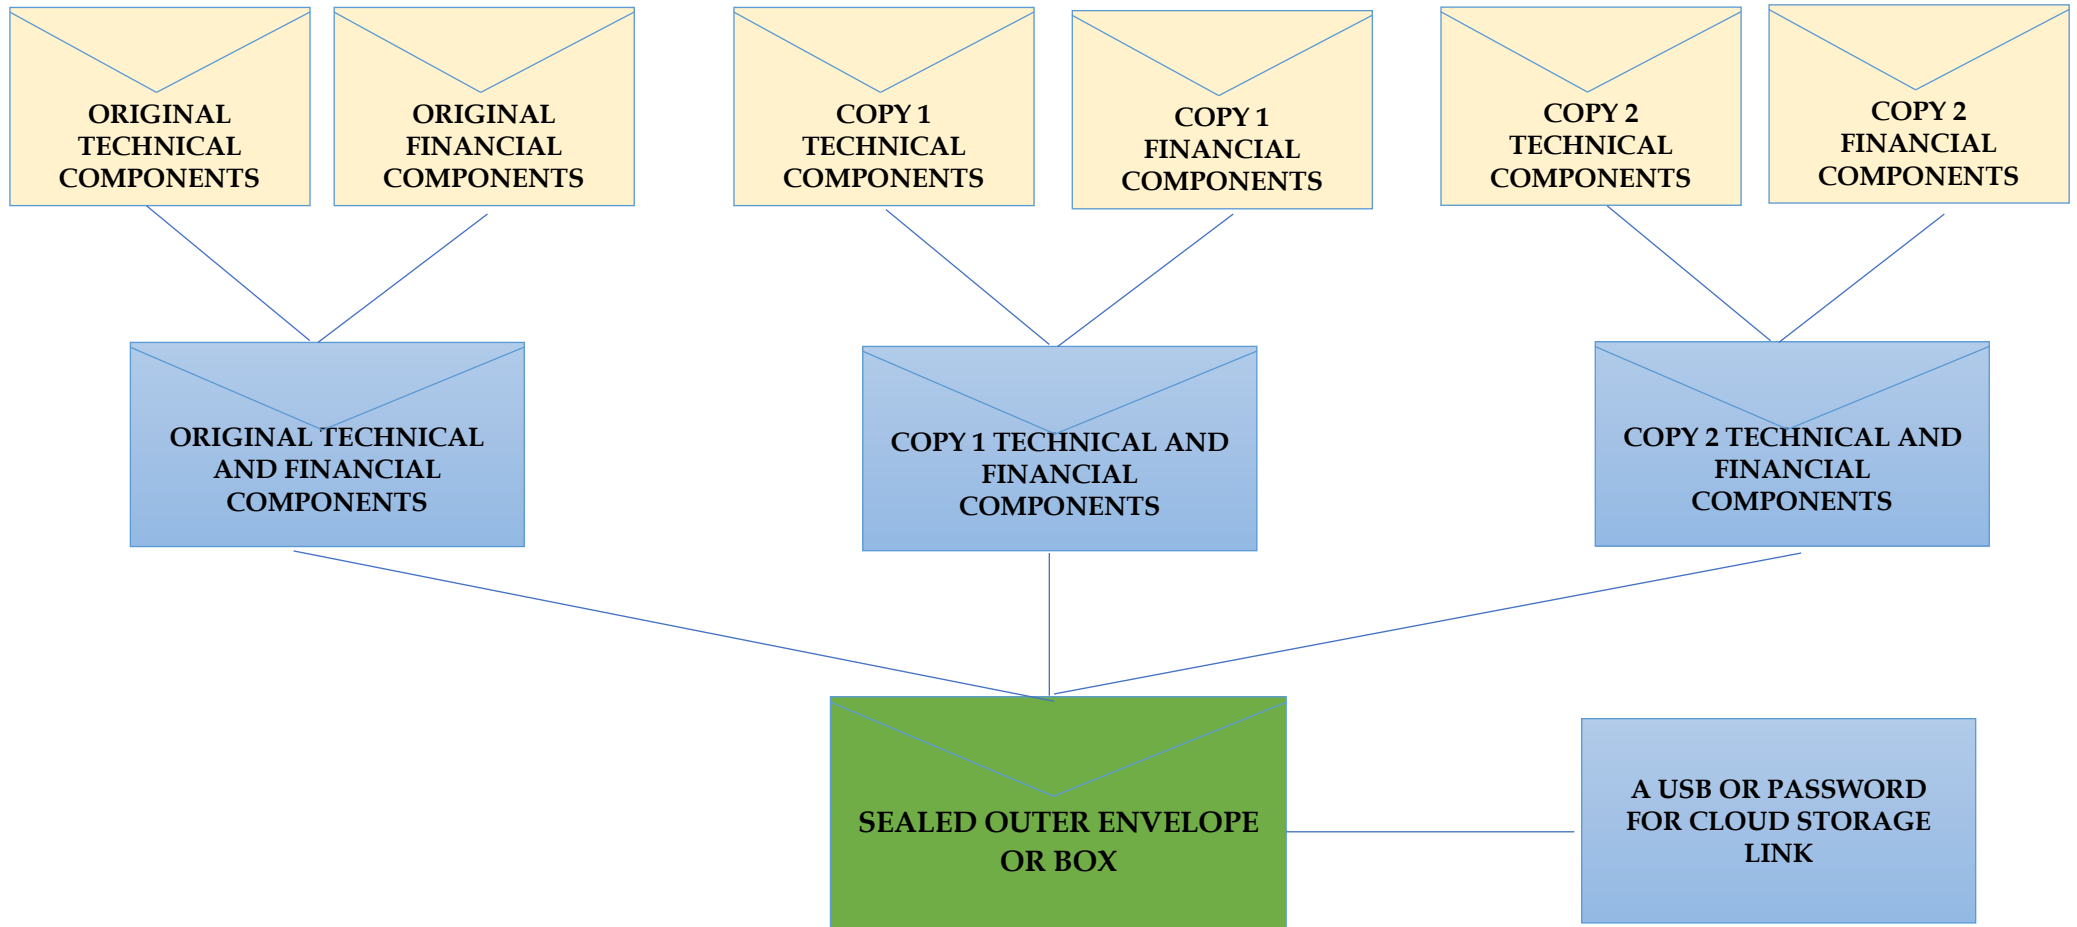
ORIGINAL TECHNICAL COMPONENTS

ORIGINAL FINANCIAL COMPONENTS

COPY 1 TECHNICAL COMPONENTS

COPY 1 FINANCIAL COMPONENTS

COPY 2 TECHNICAL COMPONENTS

COPY 2 FINANCIAL COMPONENTS

ORIGINAL TECHNICAL AND FINANCIAL COMPONENTS

COPY 1 TECHNICAL AND FINANCIAL COMPONENTS

COPY 2 TECHNICAL AND FINANCIAL COMPONENTS

SEALED OUTER ENVELOPE OR BOX

A USB OR PASSWORD FOR CLOUD STORAGE LINK